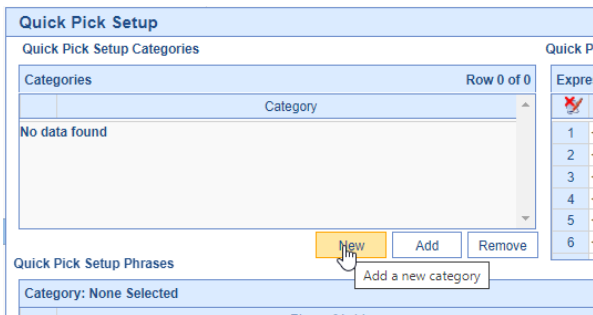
Quick Pick Setup

Quick Pick Setup Categories

Quick P

Categories

Row 0 of 0

Category

No data found

Expre

1
2
3
4
5
6

New

Add

Remove

Add a new category

Quick Pick Setup Phrases

Category: None Selected